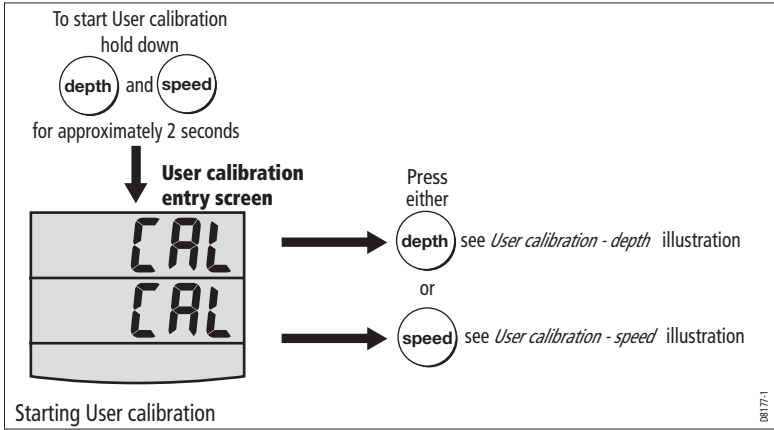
To start User calibration hold down

depth and speed

for approximately 2 seconds

User calibration entry screen

CAL

CAL

Press either

depth see *User calibration - depth* illustration

or

speed see *User calibration - speed* illustration

Starting User calibration

D8177-1